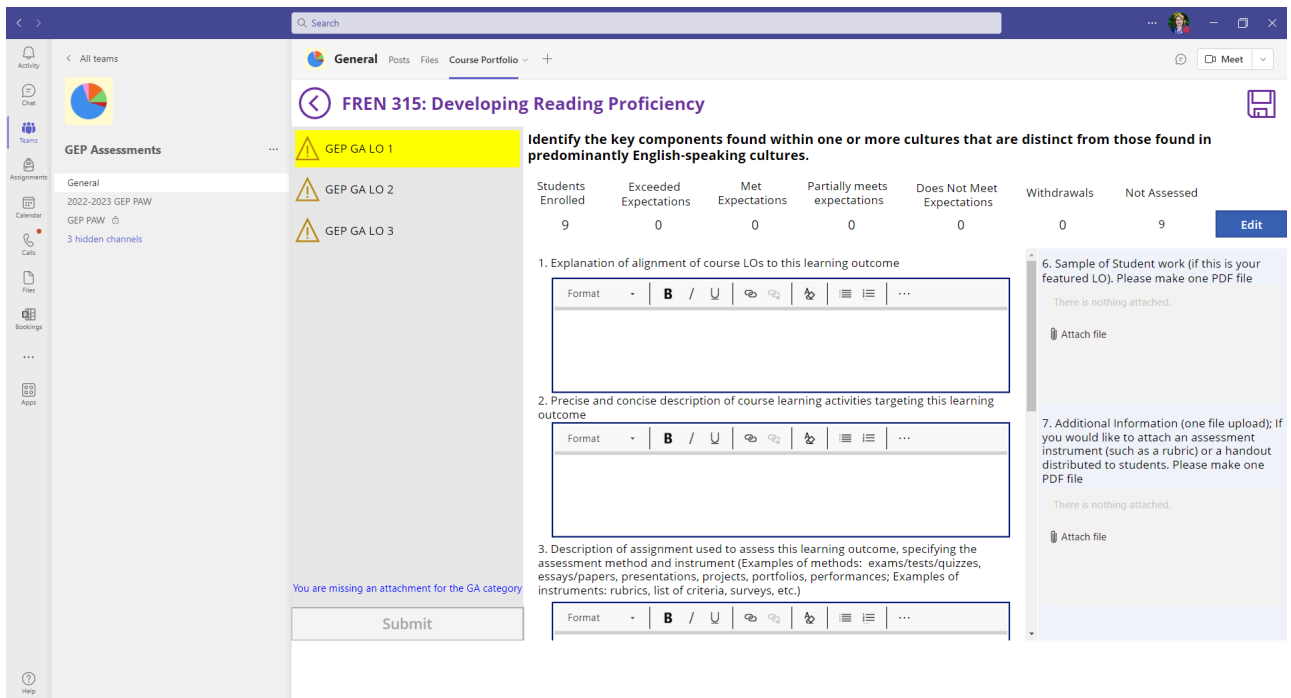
Search

Activity
Chat
Teams
Assignments
Calendar
Calls
Files
Bookings
...
Apps
Help

< All teams

GEP Assessments ...

General
2022-2023 GEP PAW
GEP PAW
3 hidden channels

General Posts Files Course Portfolio +

Meet

FREN 315: Developing Reading Proficiency

GEP GA LO 1
GEP GA LO 2
GEP GA LO 3

You are missing an attachment for the GA category

Submit

Identify the key components found within one or more cultures that are distinct from those found in predominantly English-speaking cultures.

| Students Enrolled | Exceeded Expectations | Met Expectations | Partially meets expectations | Does Not Meet Expectations | Withdrawals | Not Assessed |
|---|---|---|---|---|---|---|
| 9 | 0 | 0 | 0 | 0 | 0 | 9 |

Edit

1. Explanation of alignment of course LOs to this learning outcome

Format B I U ...

2. Precise and concise description of course learning activities targeting this learning outcome

Format B I U ...

3. Description of assignment used to assess this learning outcome, specifying the assessment method and instrument (Examples of methods: exams/tests/quizzes, essays/papers, presentations, projects, portfolios, performances; Examples of instruments: rubrics, list of criteria, surveys, etc.)

Format B I U ...

6. Sample of Student work (if this is your featured LO). Please make one PDF file

There is nothing attached.

Attach file

7. Additional Information (one file upload); If you would like to attach an assessment instrument (such as a rubric) or a handout distributed to students. Please make one PDF file

There is nothing attached.

Attach file